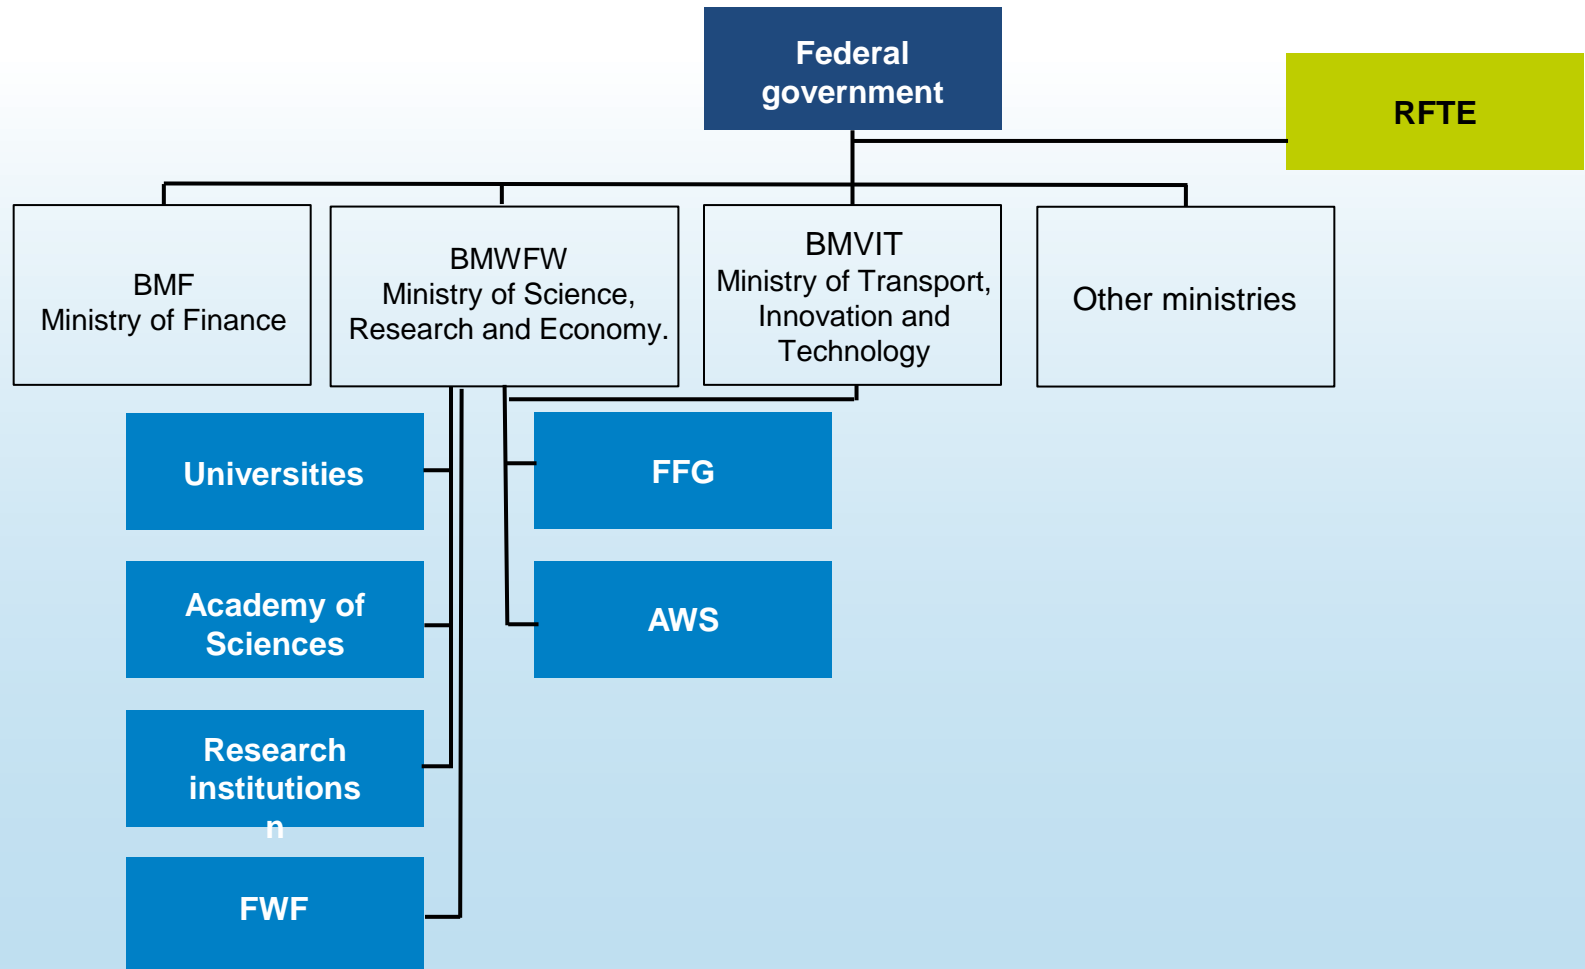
Federal government

RFTE

BMF
Ministry of Finance

BMWFW
Ministry of Science, Research and Economy.

BMVIT
Ministry of Transport, Innovation and Technology

Other ministries

Universities

Academy of Sciences

Research institutions
n

FWF

FFG

AWS